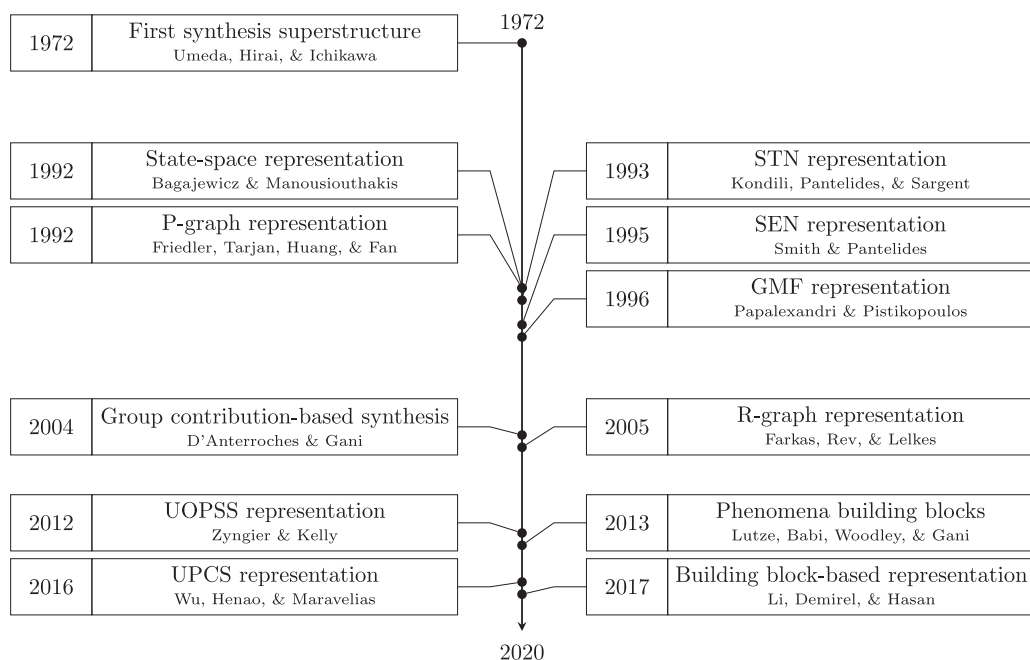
1972

1972 First synthesis superstructure
Umeda, Hirai, & Ichikawa

1992 State-space representation
Bagajewicz & Manousiouthakis

1992 P-graph representation
Friedler, Tarjan, Huang, & Fan

1993 STN representation
Kondili, Pantelides, & Sargent

1995 SEN representation
Smith & Pantelides

1996 GMF representation
Papalexandri & Pistikopoulos

2004 Group contribution-based synthesis
D'Anterroches & Gani

2005 R-graph representation
Farkas, Rev, & Lelkes

2012 UOPSS representation
Zyngier & Kelly

2013 Phenomena building blocks
Lutze, Babi, Woodley, & Gani

2016 UPCS representation
Wu, Henao, & Maravelias

2017 Building block-based representation
Li, Demirel, & Hasan

2020